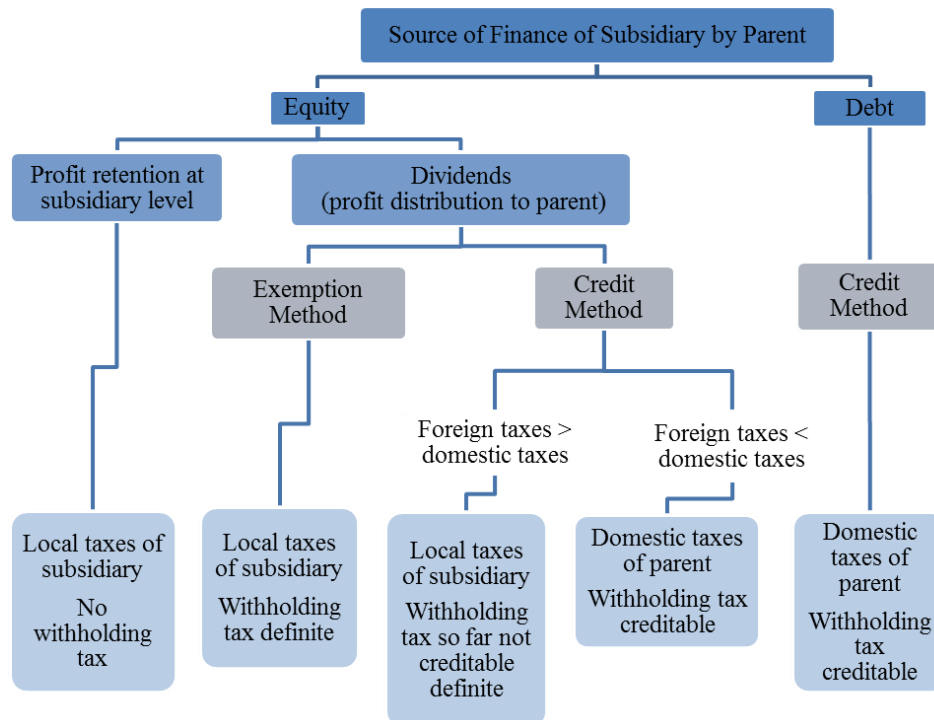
Source of Finance of Subsidiary by Parent

Equity

Debt

Profit retention at subsidiary level

Dividends (profit distribution to parent)

Exemption Method

Credit Method

Credit Method

Foreign taxes > domestic taxes

Foreign taxes < domestic taxes

Local taxes of subsidiary

No withholding tax

Local taxes of subsidiary

Withholding tax definite

Local taxes of subsidiary

Withholding tax so far not creditable definite

Domestic taxes of parent

Withholding tax creditable

Domestic taxes of parent

Withholding tax creditable